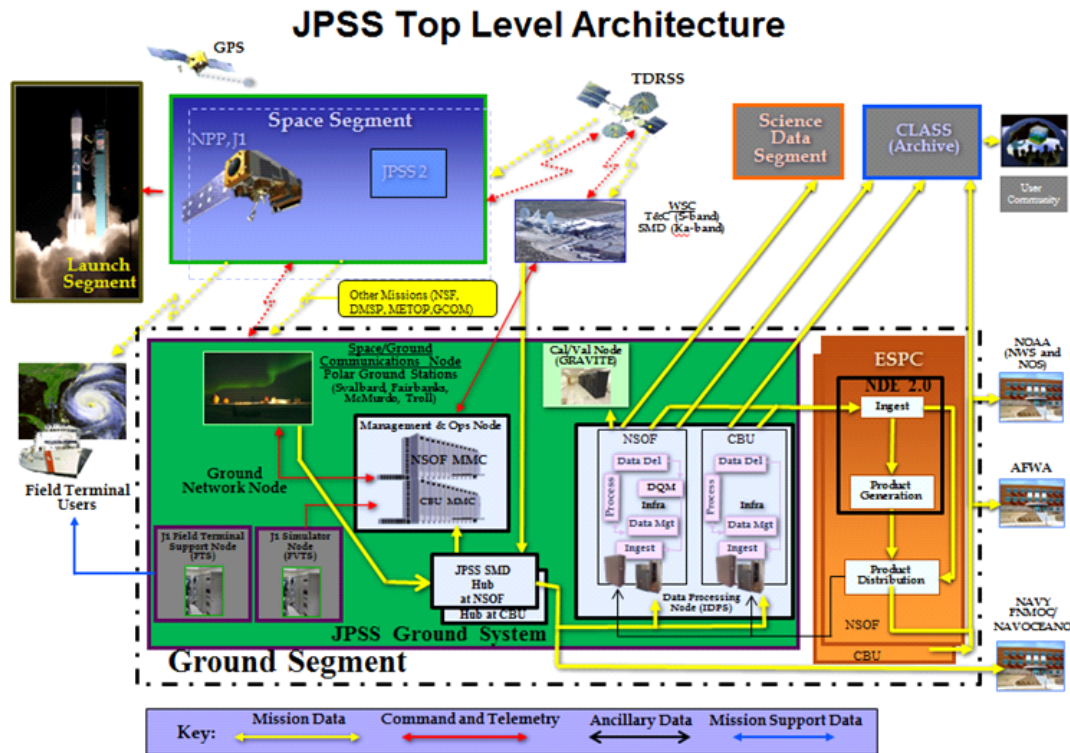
JPSS Top Level Architecture

GPS

TDRSS

Launch Segment

Space Segment

NPP, J1

JPSS 2

WSC
T&C (S-band)
SMD (Ka-band)

Science Data Segment

CLASS (Archive)

User Community

Other Missions (NSF, DMSP, METOP,GCOM)

Field Terminal Users

Space/Ground Communications Node
Polar Ground Stations
(Svalbard, Fairbanks, McMurdo, Troll)

Cal/Val Node (GRAVITE)

ESPC

NDE 2.0

Ingest

Product Generation

Product Distribution

NSOF

CBU

NOAA (NWS and NOS)

AFWA

NAVY FNMOC/ NAVOCEANO

Management & Ops Node

NSOF MMC

CBU MMC

Ground Network Node

J1 Field Terminal Support Node (FTS)

J1 Simulator Node (FVTS)

JPSS SMD Hub at NSOF

Hub at CBU

NSOF

CBU

Process

Data Del

DQM

Data Mgt

Ingest

Process

Data Del

Infra

Data Mgt

Ingest

Infra

Data Processing Node (IDPS)

JPSS Ground System

Ground Segment

Key: Mission Data Command and Telemetry Ancillary Data Mission Support Data